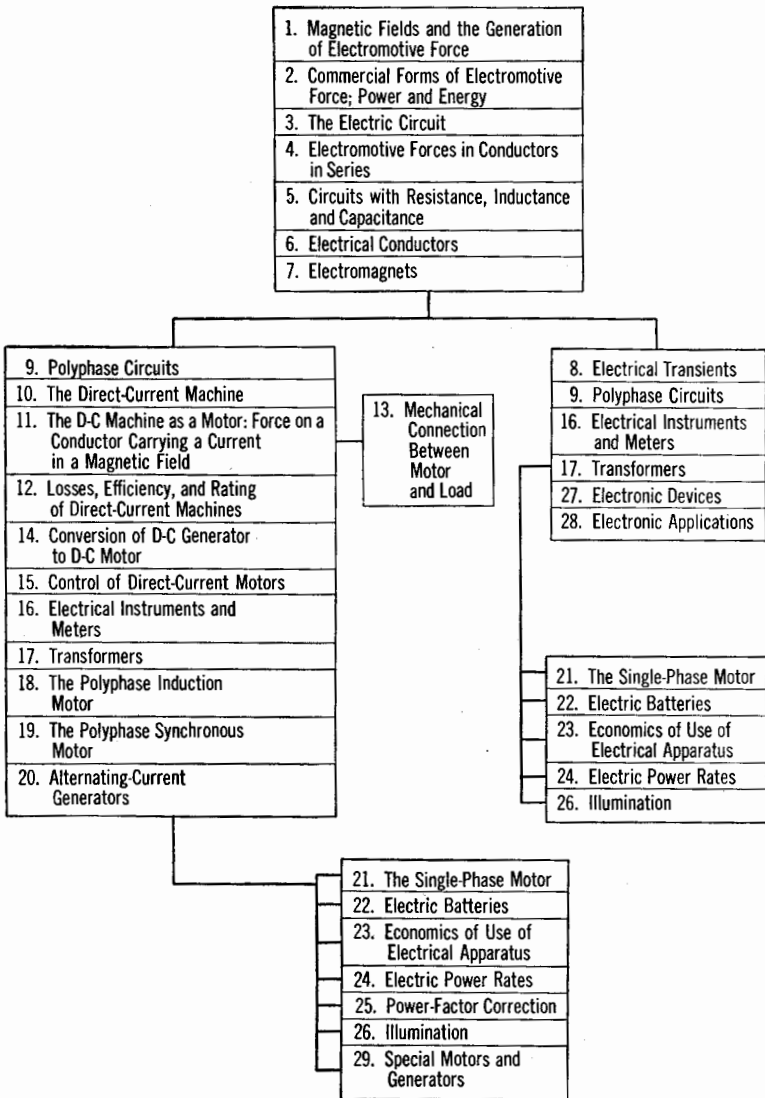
1. Magnetic Fields and the Generation of Electromotive Force
2. Commercial Forms of Electromotive Force; Power and Energy
3. The Electric Circuit
4. Electromotive Forces in Conductors in Series
5. Circuits with Resistance, Inductance and Capacitance
6. Electrical Conductors
7. Electromagnets

9. Polyphase Circuits
10. The Direct-Current Machine
11. The D-C Machine as a Motor: Force on a Conductor Carrying a Current in a Magnetic Field
12. Losses, Efficiency, and Rating of Direct-Current Machines
14. Conversion of D-C Generator to D-C Motor
15. Control of Direct-Current Motors
16. Electrical Instruments and Meters
17. Transformers
18. The Polyphase Induction Motor
19. The Polyphase Synchronous Motor
20. Alternating-Current Generators

13. Mechanical Connection Between Motor and Load

8. Electrical Transients
9. Polyphase Circuits
16. Electrical Instruments and Meters
17. Transformers
27. Electronic Devices
28. Electronic Applications

21. The Single-Phase Motor
22. Electric Batteries
23. Economics of Use of Electrical Apparatus
24. Electric Power Rates
26. Illumination

21. The Single-Phase Motor
22. Electric Batteries
23. Economics of Use of Electrical Apparatus
24. Electric Power Rates
25. Power-Factor Correction
26. Illumination
29. Special Motors and Generators